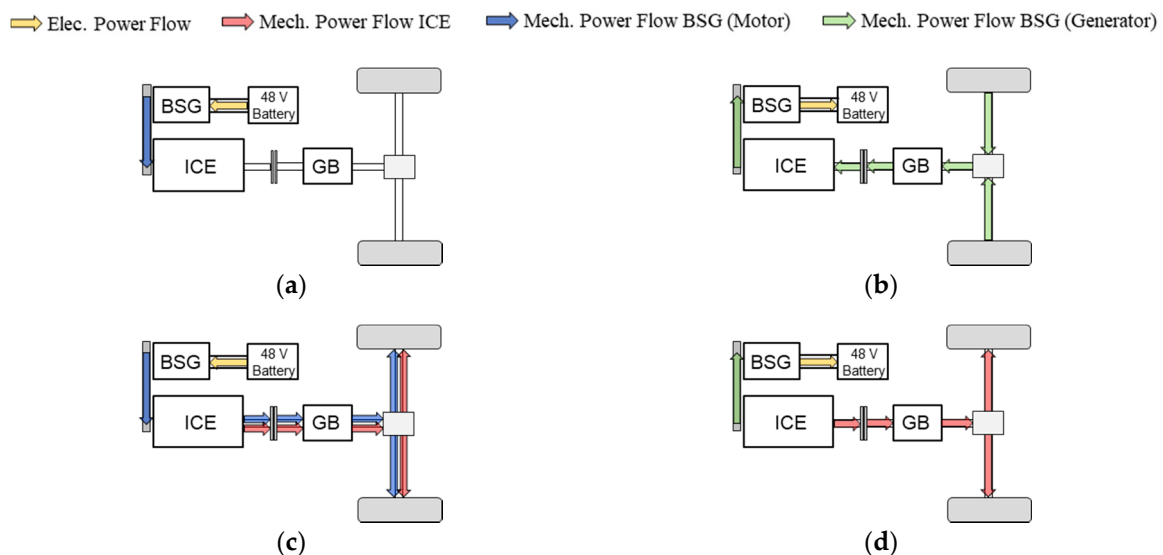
Elec. Power Flow Mech. Power Flow ICE Mech. Power Flow BSG (Motor) Mech. Power Flow BSG (Generator)

BSG 48 V Battery ICE GB

(a)

BSG 48 V Battery ICE GB

(b)

BSG 48 V Battery ICE GB

(c)

BSG 48 V Battery ICE GB

(d)